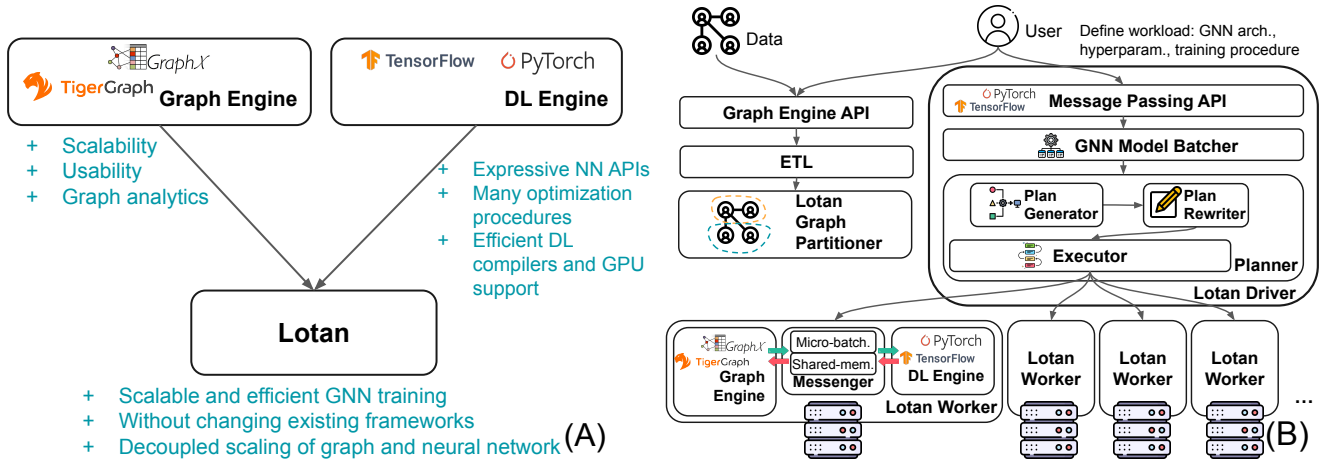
GraphX
TigerGraph Graph Engine

TensorFlow PyTorch
DL Engine

+ Scalability
+ Usability
+ Graph analytics

+ Expressive NN APIs
+ Many optimization procedures
+ Efficient DL compilers and GPU support

Lotan

+ Scalable and efficient GNN training
+ Without changing existing frameworks
+ Decoupled scaling of graph and neural network

(A)

Data

User

Define workload: GNN arch., hyperparam., training procedure

Graph Engine API

ETL

Lotan Graph Partitioner

PyTorch
TensorFlow
Message Passing API

GNN Model Batcher

Plan Generator

Plan Rewriter

Executor

Planner

Lotan Driver

GraphX
TigerGraph
Graph Engine

Micro-batch.
Shared-mem.
Messenger

PyTorch
TensorFlow
DL Engine

Lotan Worker

Lotan Worker

Lotan Worker

Lotan Worker

...

(B)